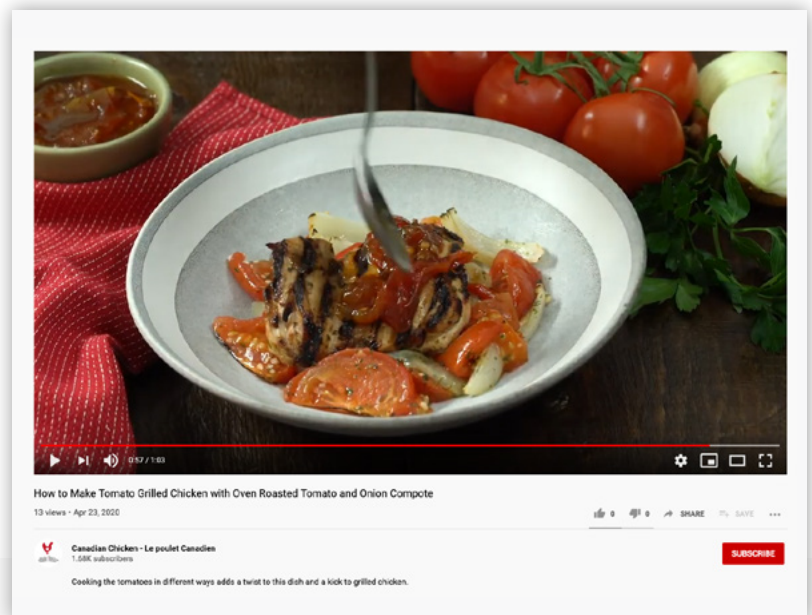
0:57 / 1:03

How to Make Tomato Grilled Chicken with Oven Roasted Tomato and Onion Compote

13 views · Apr 23, 2020

0 0 SHARE SAVE ...

Canadian Chicken - Le poulet Canadien
1.58K subscribers

SUBSCRIBE

Cooking the tomatoes in different ways adds a twist to this dish and a kick to grilled chicken.